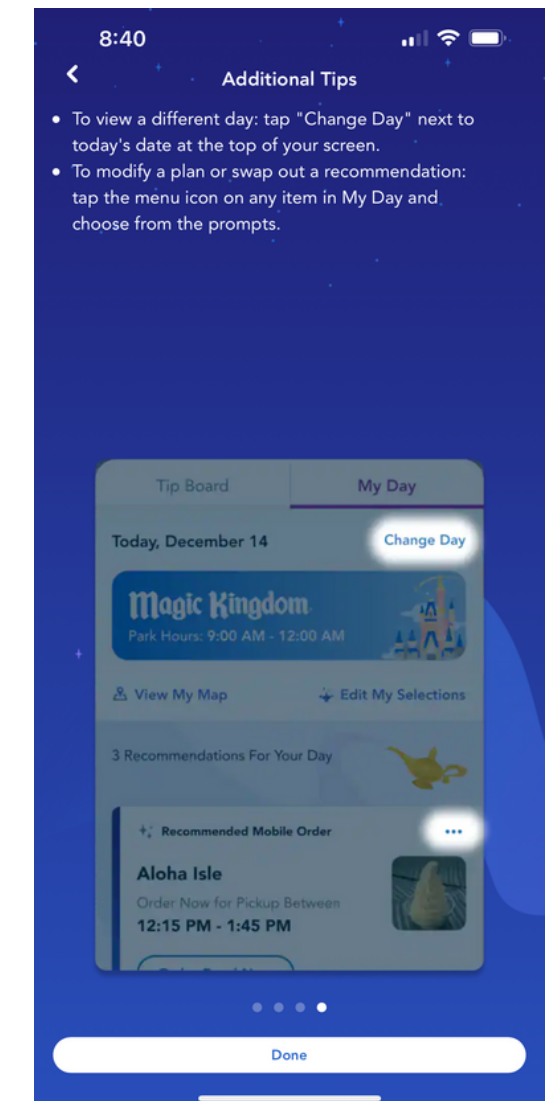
8:40

Additional Tips

- To view a different day: tap "Change Day" next to today's date at the top of your screen.
- To modify a plan or swap out a recommendation: tap the menu icon on any item in My Day and choose from the prompts.

Tip Board | My Day

Today, December 14 Change Day

Magic Kingdom
Park Hours: 9:00 AM - 12:00 AM

View My Map Edit My Selections

3 Recommendations For Your Day

Recommended Mobile Order •••

Aloha Isle
Order Now for Pickup Between
12:15 PM - 1:45 PM

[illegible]

Done